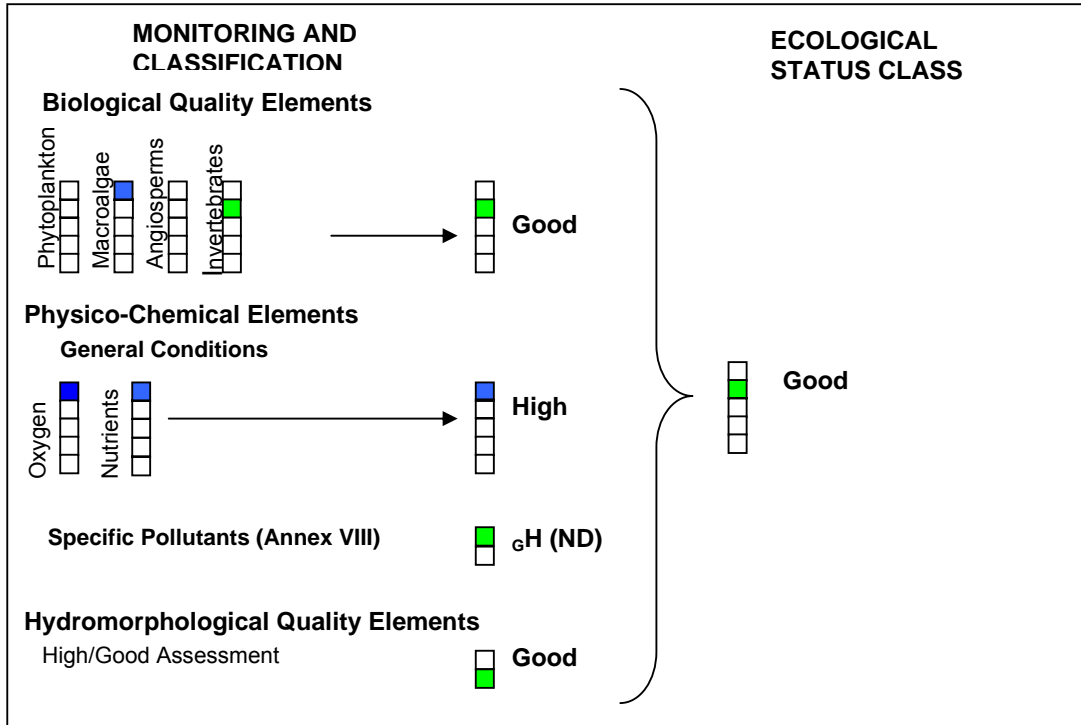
MONITORING AND CLASSIFICATION

ECOLOGICAL STATUS CLASS

Biological Quality Elements

Phytoplankton

Macroalgae

Angiosperms

Invertebrates

Good

Physico-Chemical Elements

General Conditions

Oxygen

Nutrients

High

Good

Specific Pollutants (Annex VIII)

$_{G}$H (ND)

Hydromorphological Quality Elements

High/Good Assessment

Good